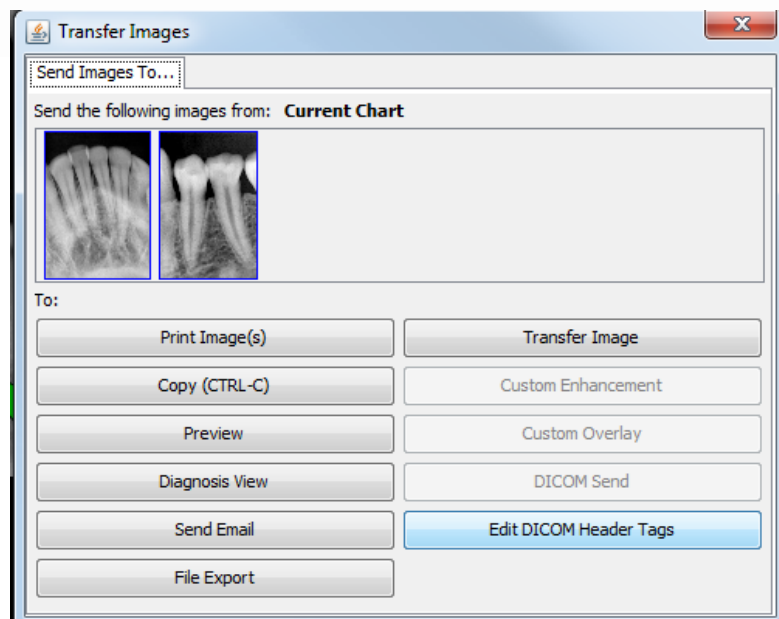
Transfer Images

Send Images To...

Send the following images from: **Current Chart**

To:

Print Image(s)

Transfer Image

Copy (CTRL-C)

Custom Enhancement

Preview

Custom Overlay

Diagnosis View

DICOM Send

Send Email

Edit DICOM Header Tags

File Export